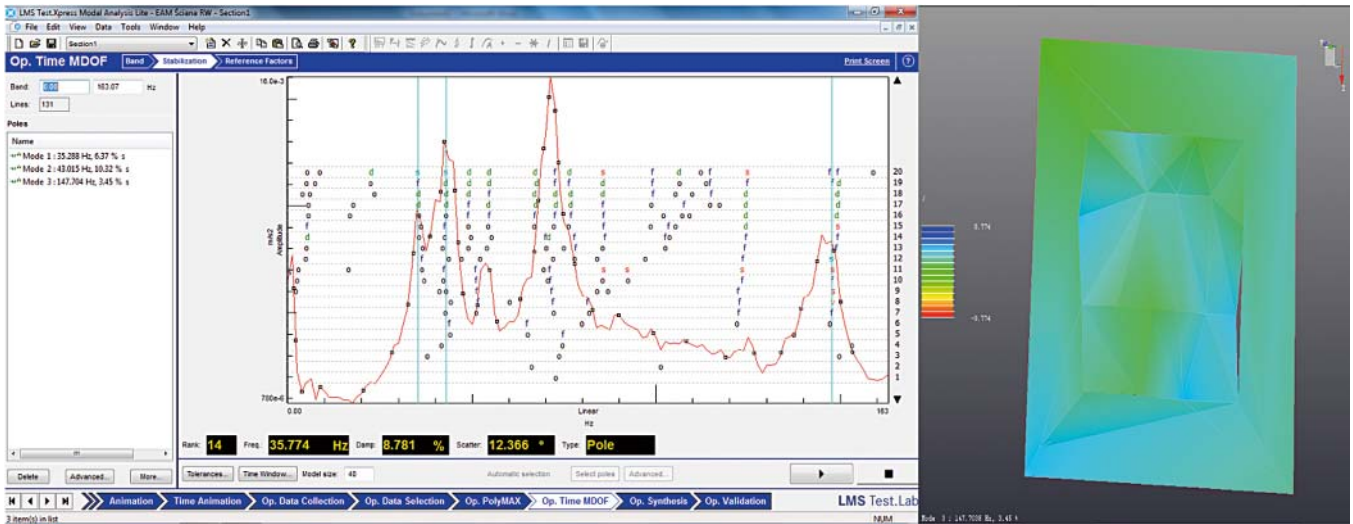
LMS Test.Xpress Modal Analysis Lite - EAM Sciene RW - Section1

File Edit View Data Tools Window Help

Section1

Op. Time MDOF | Band | Stabilization | Reference Factors | Print Screen

Band: 0.00 | 163.07 | Hz

Lines: 131

Poles

Name

Mode 1 : 35.288 Hz, 6.37 % s

Mode 2 : 43.015 Hz, 10.32 % s

Mode 3 : 147.704 Hz, 3.45 % s

16.0e-3

700e-6

m/s2 Amplitude

0.00 | Linear | Hz | 163

20 19 18 17 16 15 14 13 12 11 10 9 8 7 6 5 4 3 2 1

Rank: 14 | Freq.: 35.774 Hz | Damp: 8.781 % | Scatter: 12.366 ° | Type: Pole

Delete | Advanced... | More...

Tolerances... | Time Window... | Model size: 40 | Automatic selection | Select poles | Advanced...

Animation | Time Animation | Op. Data Collection | Op. Data Selection | Op. PolyMAX | Op. Time MDOF | Op. Synthesis | Op. Validation

LMS Test.Lab

3 item(s) in list

NUM

0.774

-0.774

Mode 3 : 147.7036 Hz, 3.45 %